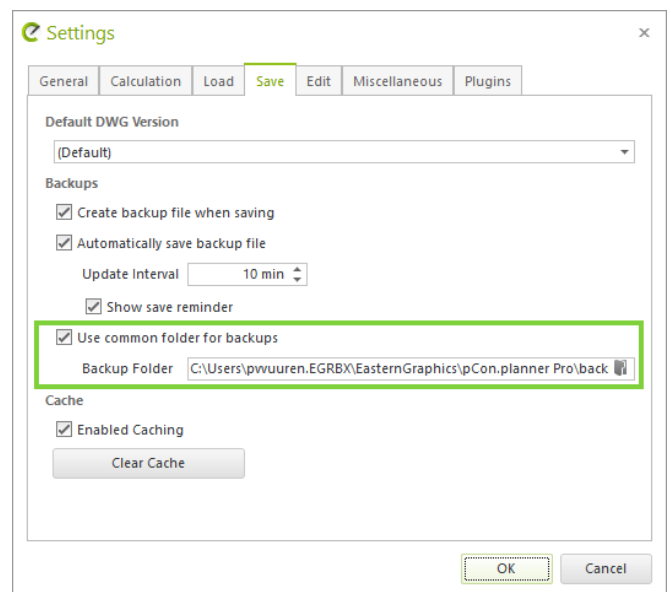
Settings

×

General | Calculation | Load | Save | Edit | Miscellaneous | Plugins

Default DWG Version

(Default)

Backups

Create backup file when saving

Automatically save backup file

Update Interval 10 min

Show save reminder

Use common folder for backups

Backup Folder C:\Users\pvvuuren.EGRBX\EasternGraphics\pCon.planner Pro\back

Cache

Enabled Caching

Clear Cache

OK

Cancel